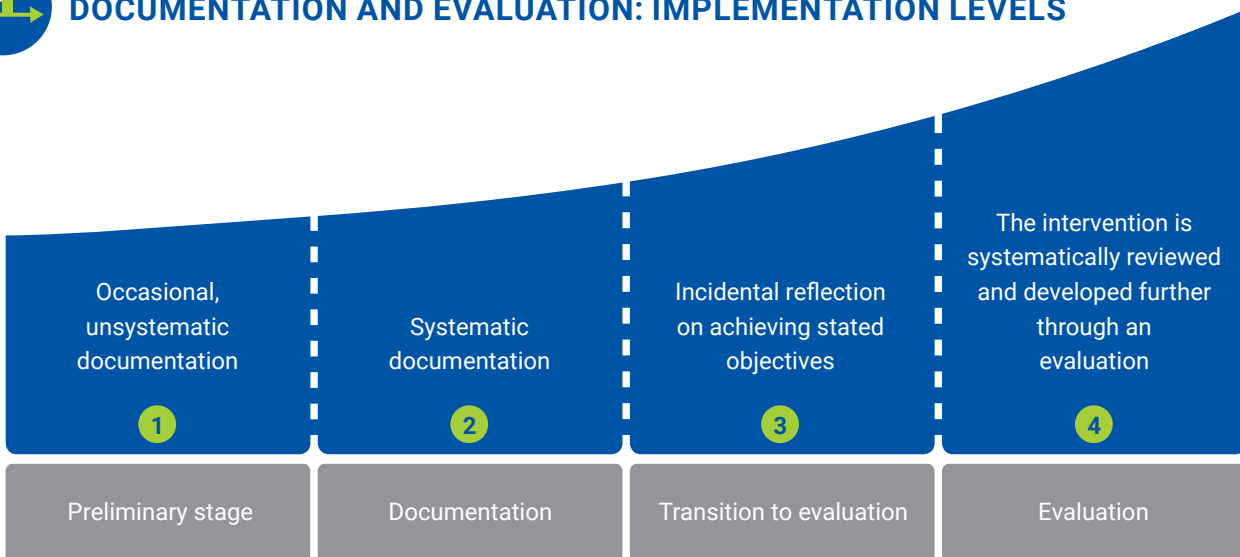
DOCUMENTATION AND EVALUATION: IMPLEMENTATION LEVELS

Occasional, unsystematic documentation

1

Systematic documentation

2

Incidental reflection on achieving stated objectives

3

The intervention is systematically reviewed and developed further through an evaluation

4

Preliminary stage

Documentation

Transition to evaluation

Evaluation